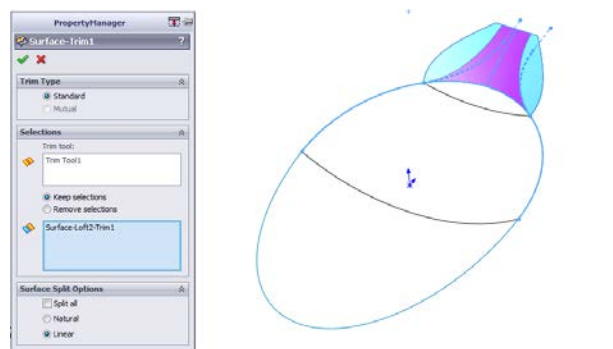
PropertyManager

Surface-Trim1

?

Trim Type

Standard

Mutual

Selections

Trim tool:

Trim Tool1

Keep selections

Remove selections

Surface-Loft2-Trim1

Surface Split Options

Split all

Natural

Linear